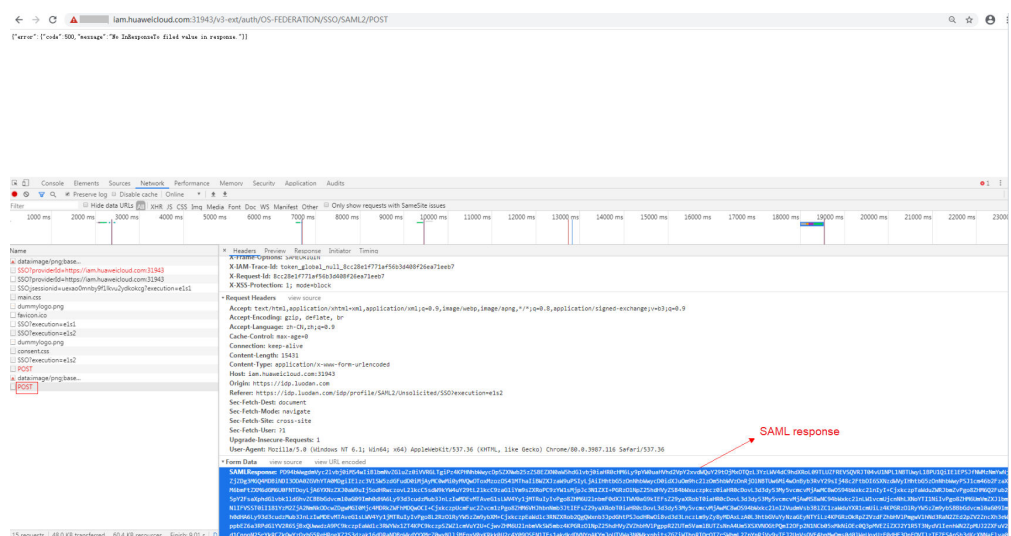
Not secure | iam.huaweicloud.com:31943/v3-ext/auth/OS-FEDERATION/SSO/SAML2/POST

{"error":{"code":500,"message":"No InResponseTo filed value in response."}}

Console Elements Sources Network Performance Memory Security Application Audits

Preserve log Disable cache Online

Filter Hide data URLs All XHR JS CSS Img Media Font Doc WS Manifest Other Only show requests with SameSite issues

1000 ms 2000 ms 3000 ms 4000 ms 5000 ms 6000 ms 7000 ms 8000 ms 9000 ms 10000 ms 11000 ms 12000 ms 13000 ms 14000 ms 15000 ms 16000 ms 17000 ms 18000 ms 19000 ms 20000 ms 21000 ms 22000 ms 23000

Name
dataimage/png;base...
SSO?providerId=https://iam.huaweicloud.com:31943
SSO?providerId=https://iam.huaweicloud.com:31943
SSO;jsessionid=uexao0mnby9f1kvu2ydkokcg?execution=e1s1
main.css
dummylogo.png
favicon.ico
SSO?execution=e1s1
SSO?execution=e1s2
dummylogo.png
consent.css
SSO?execution=e1s2
POST
dataimage/png;base...
POST

15 requests | 48.0 KB transferred | 80.4 KB resources | Finish: 9.01 s

Headers Preview Response Initiator Timing
X-Frame-Options: SAMEORIGIN
X-IAM-Trace-Id: token_global_null_8cc28e1f771af56b3d408f26ea71eeb7
X-Request-Id: 8cc28e1f771af56b3d408f26ea71eeb7
X-XSS-Protection: 1; mode=block
Request Headers view source
Accept: text/html,application/xhtml+xml,application/xml;q=0.9,image/webp,image/apng,*/*;q=0.8,application/signed-exchange;v=b3;q=0.9
Accept-Encoding: gzip, deflate, br
Accept-Language: zh-CN,zh;q=0.9
Cache-Control: max-age=0
Connection: keep-alive
Content-Length: 15431
Content-Type: application/x-www-form-urlencoded
Host: iam.huaweicloud.com:31943
Origin: https://idp.luodan.com
Referer: https://idp.luodan.com/idp/profile/SAML2/Unsolicited/SSO?execution=e1s2
Sec-Fetch-Dest: document
Sec-Fetch-Mode: navigate
Sec-Fetch-Site: cross-site
Sec-Fetch-User: ?1
Upgrade-Insecure-Requests: 1
User-Agent: Mozilla/5.0 (Windows NT 6.1; Win64; x64) AppleWebKit/537.36 (KHTML, like Gecko) Chrome/80.0.3987.116 Safari/537.36
Form Data view source view URL encoded
SAMLResponse: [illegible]

SAML response